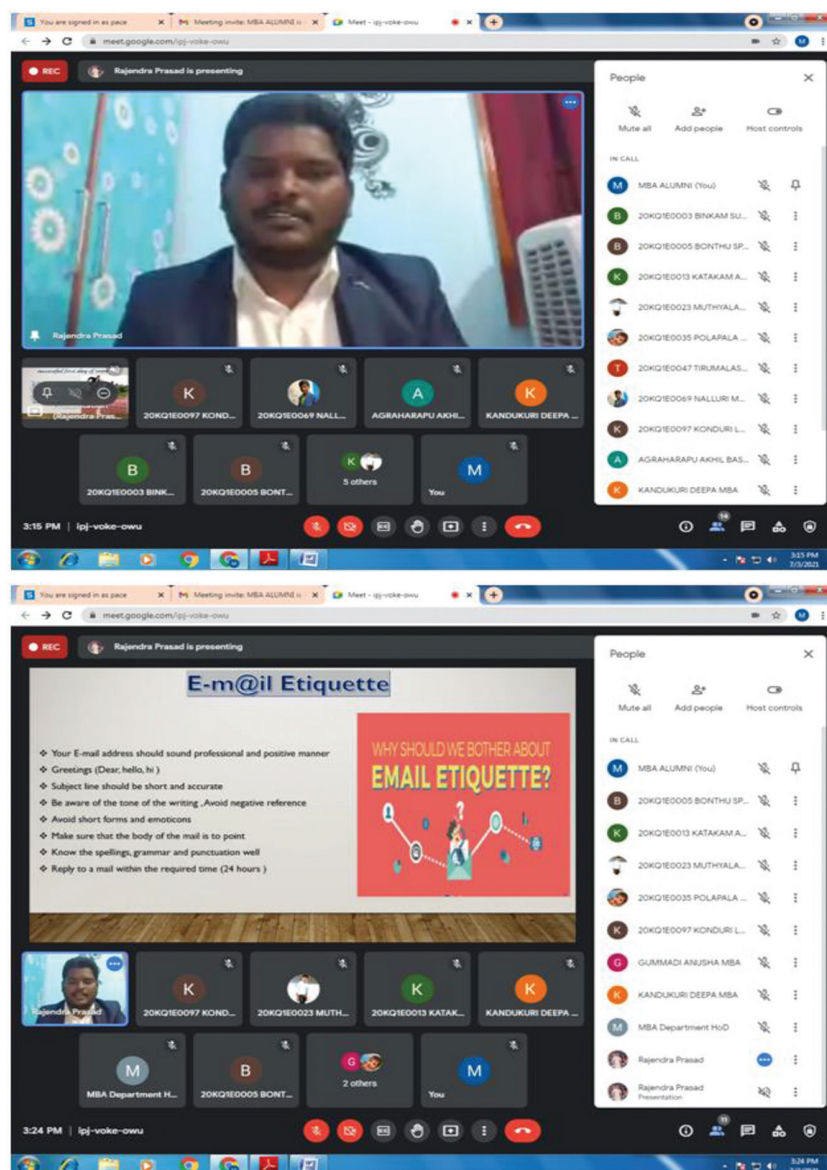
You are signed in as pace
Meeting invite: MBA ALUMNI
Meet - ipj-voke-owu
meet.google.com/ipj-voke-owu

REC
Rajendra Prasad is presenting

People
Mute all
Add people
Host controls
IN CALL
MBA ALUMNI (You)
20KQ1E0003 BINKAM SU...
20KQ1E0005 BONTHU SP...
20KQ1E0013 KATAKAM A...
20KQ1E0023 MUTHYALA...
20KQ1E0035 POLAPALA ...
20KQ1E0047 TIRUMALAS...
20KQ1E0069 NALLURI M...
20KQ1E0097 KONDURI L...
AGRAHARAPU AKHIL BAS...
KANDUKURI DEEPA MBA

Rajendra Prasad
(Rajendra Pras...
K
20KQ1E0097 KOND...
20KQ1E0069 NALL...
A
AGRAHARAPU AKHI...
K
KANDUKURI DEEPA ...
B
20KQ1E0003 BINK...
B
20KQ1E0005 BONT...
K
5 others
M
You

3:15 PM | ipj-voke-owu
14
3:15 PM
7/3/2021

You are signed in as pace
Meeting invite: MBA ALUMNI
Meet - ipj-voke-owu
meet.google.com/ipj-voke-owu

REC
Rajendra Prasad is presenting

E-m@il Etiquette

❖ Your E-mail address should sound professional and positive manner
❖ Greetings (Dear, hello, hi )
❖ Subject line should be short and accurate
❖ Be aware of the tone of the writing , Avoid negative reference
❖ Avoid short forms and emoticons
❖ Make sure that the body of the mail is to point
❖ Know the spellings, grammar and punctuation well
❖ Reply to a mail within the required time (24 hours )

WHY SHOULD WE BOTHER ABOUT
EMAIL ETIQUETTE?

People
Mute all
Add people
Host controls
IN CALL
MBA ALUMNI (You)
20KQ1E0005 BONTHU SP...
20KQ1E0013 KATAKAM A...
20KQ1E0023 MUTHYALA...
20KQ1E0035 POLAPALA ...
20KQ1E0097 KONDURI L...
GUMMADI ANUSHA MBA
KANDUKURI DEEPA MBA
MBA Department HoD
Rajendra Prasad
Rajendra Prasad
Presentation

Rajendra Prasad
K
20KQ1E0097 KOND...
20KQ1E0023 MUTH...
K
20KQ1E0013 KATAK...
K
KANDUKURI DEEPA ...
M
MBA Department H...
B
20KQ1E0005 BONT...
G
2 others
M
You

3:24 PM | ipj-voke-owu
11
3:24 PM